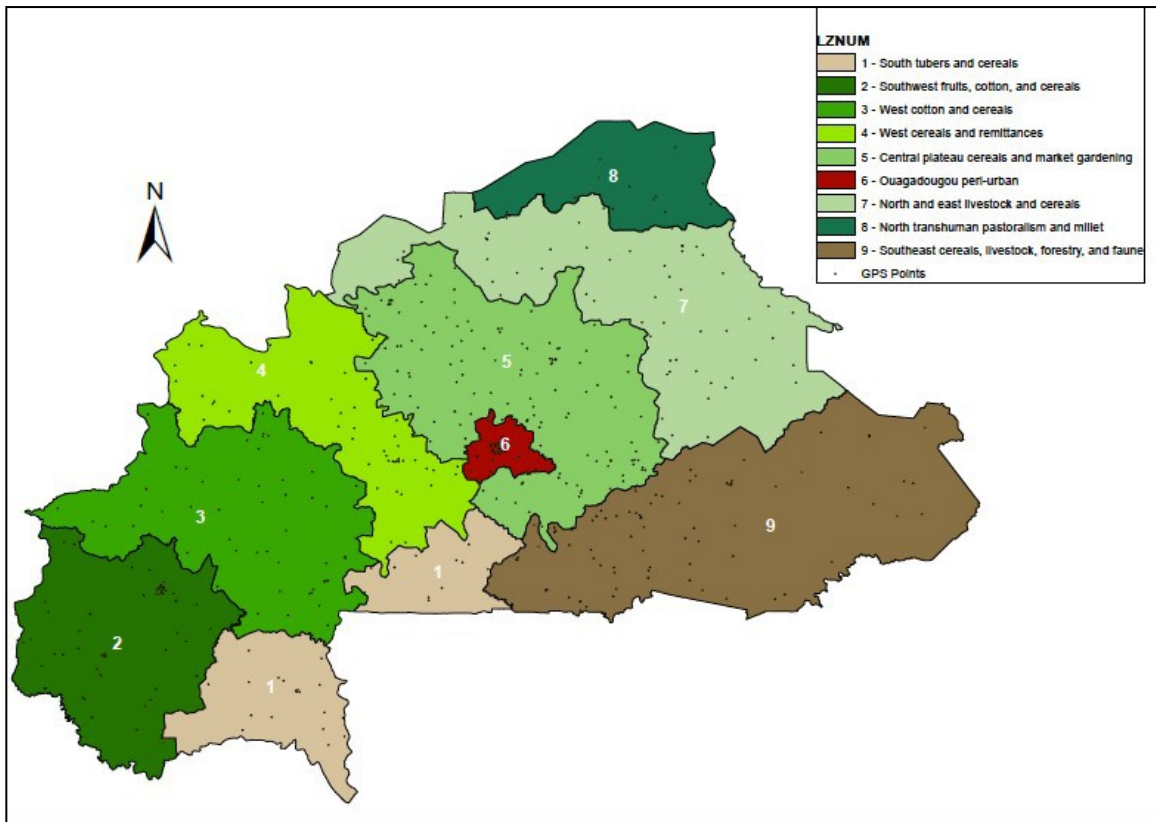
LZNUM
1 - South tubers and cereals
2 - Southwest fruits, cotton, and cereals
3 - West cotton and cereals
4 - West cereals and remittances
5 - Central plateau cereals and market gardening
6 - Ouagadougou peri-urban
7 - North and east livestock and cereals
8 - North transhuman pastoralism and millet
9 - Southeast cereals, livestock, forestry, and faune
GPS Points

N

8
7
4
5
6
3
1
9
2
1